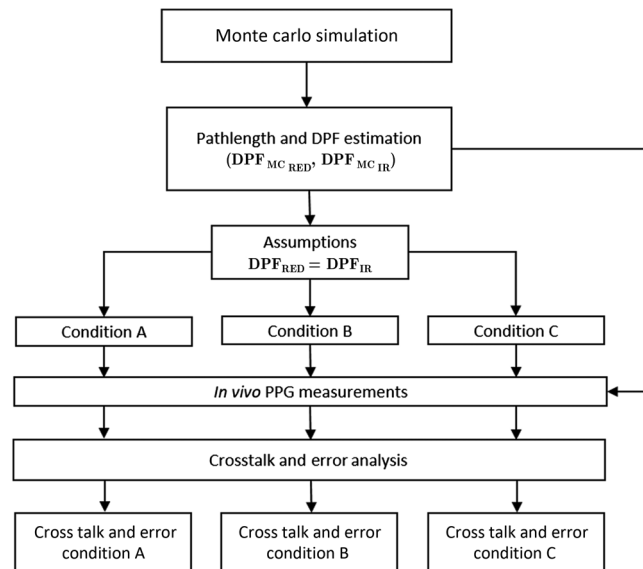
Monte carlo simulation

Pathlength and DPF estimation ($\mathbf{DPF_{MC_{RED}}}$, $\mathbf{DPF_{MC_{IR}}}$)

Assumptions $\mathbf{DPF_{RED} = DPF_{IR}}$

Condition A

Condition B

Condition C

*In vivo* PPG measurements

Crosstalk and error analysis

Cross talk and error condition A

Cross talk and error condition B

Cross talk and error condition C